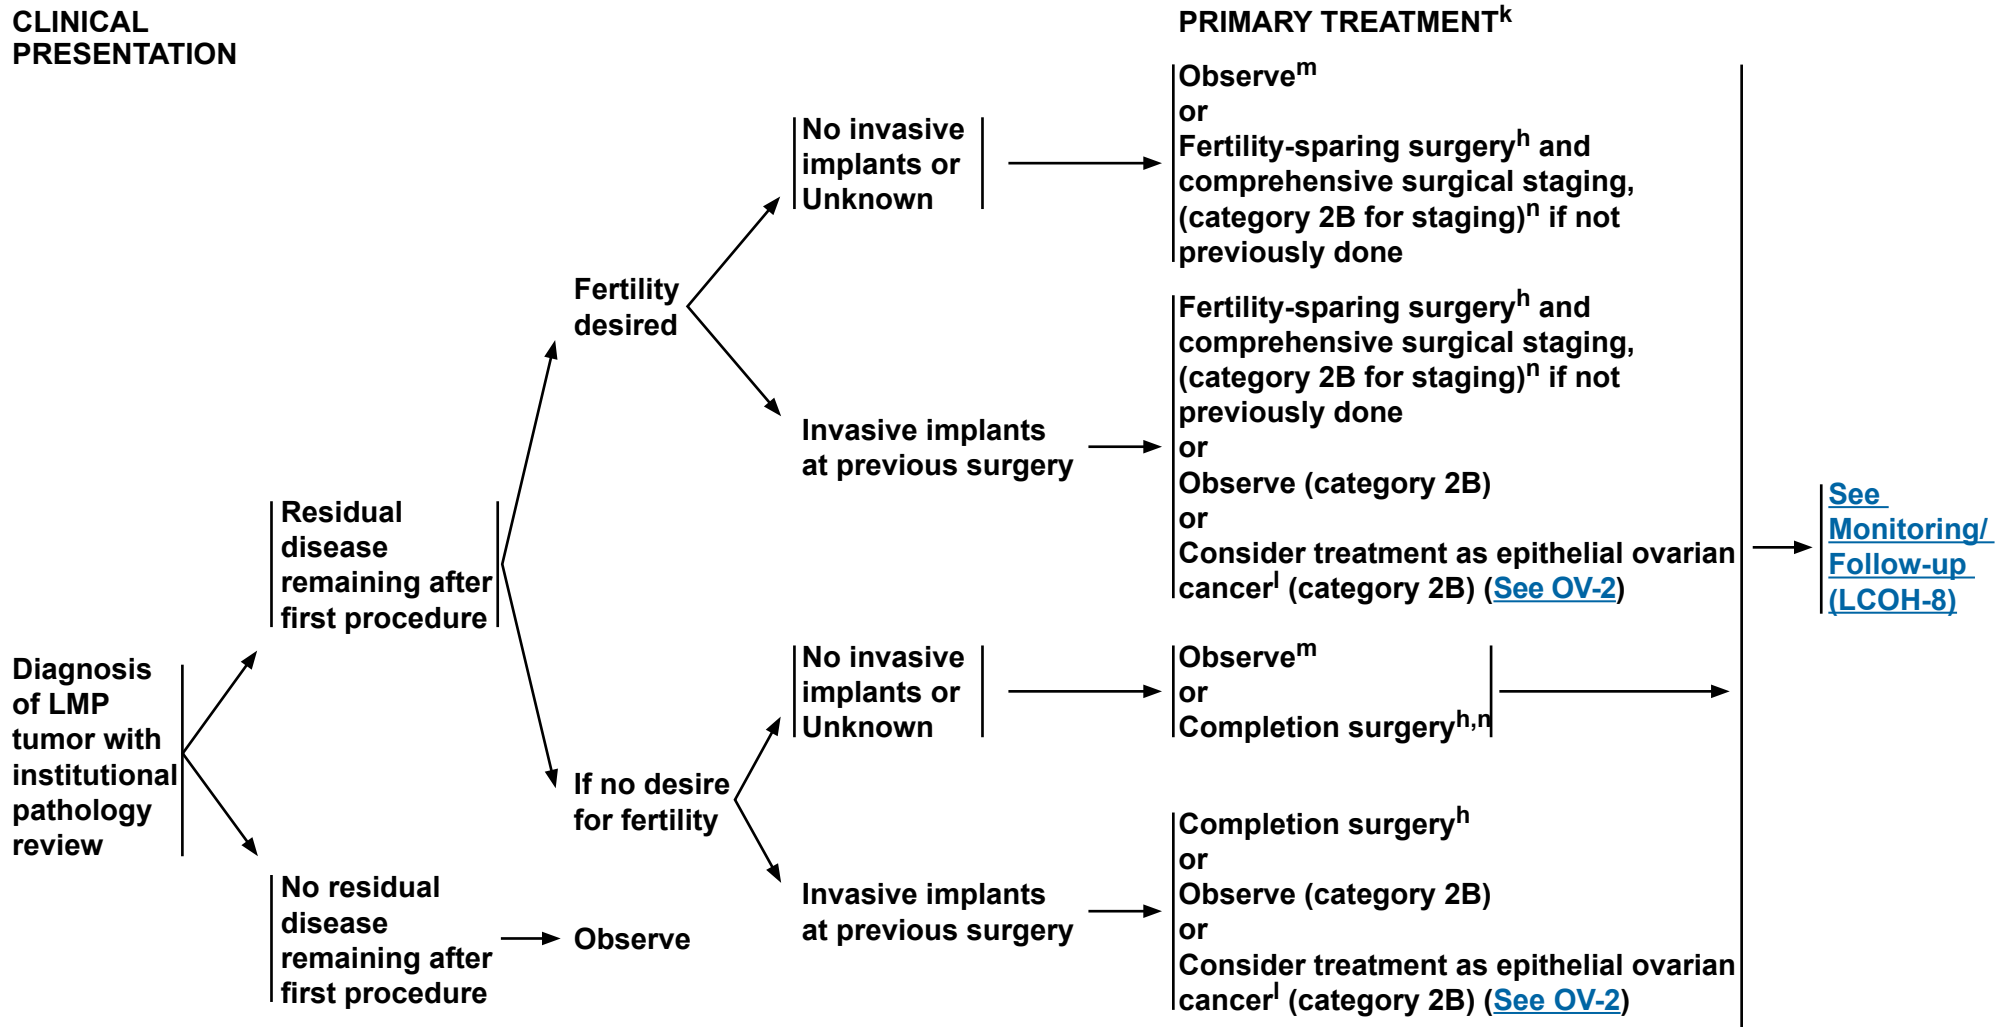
CLINICAL PRESENTATION

PRIMARY TREATMENT$^{k}$

Diagnosis of LMP tumor with institutional pathology review

Residual disease remaining after first procedure

Fertility desired

No invasive implants or Unknown

Observe$^{m}$
or
Fertility-sparing surgery$^{h}$ and comprehensive surgical staging, (category 2B for staging)$^{n}$ if not previously done

Invasive implants at previous surgery

Fertility-sparing surgery$^{h}$ and comprehensive surgical staging, (category 2B for staging)$^{n}$ if not previously done
or
Observe (category 2B)
or
Consider treatment as epithelial ovarian cancer$^{l}$ (category 2B) (See OV-2)

If no desire for fertility

No invasive implants or Unknown

Observe$^{m}$
or
Completion surgery$^{h,n}$

Invasive implants at previous surgery

Completion surgery$^{h}$
or
Observe (category 2B)
or
Consider treatment as epithelial ovarian cancer$^{l}$ (category 2B) (See OV-2)

No residual disease remaining after first procedure

Observe

See Monitoring/ Follow-up (LCOH-8)